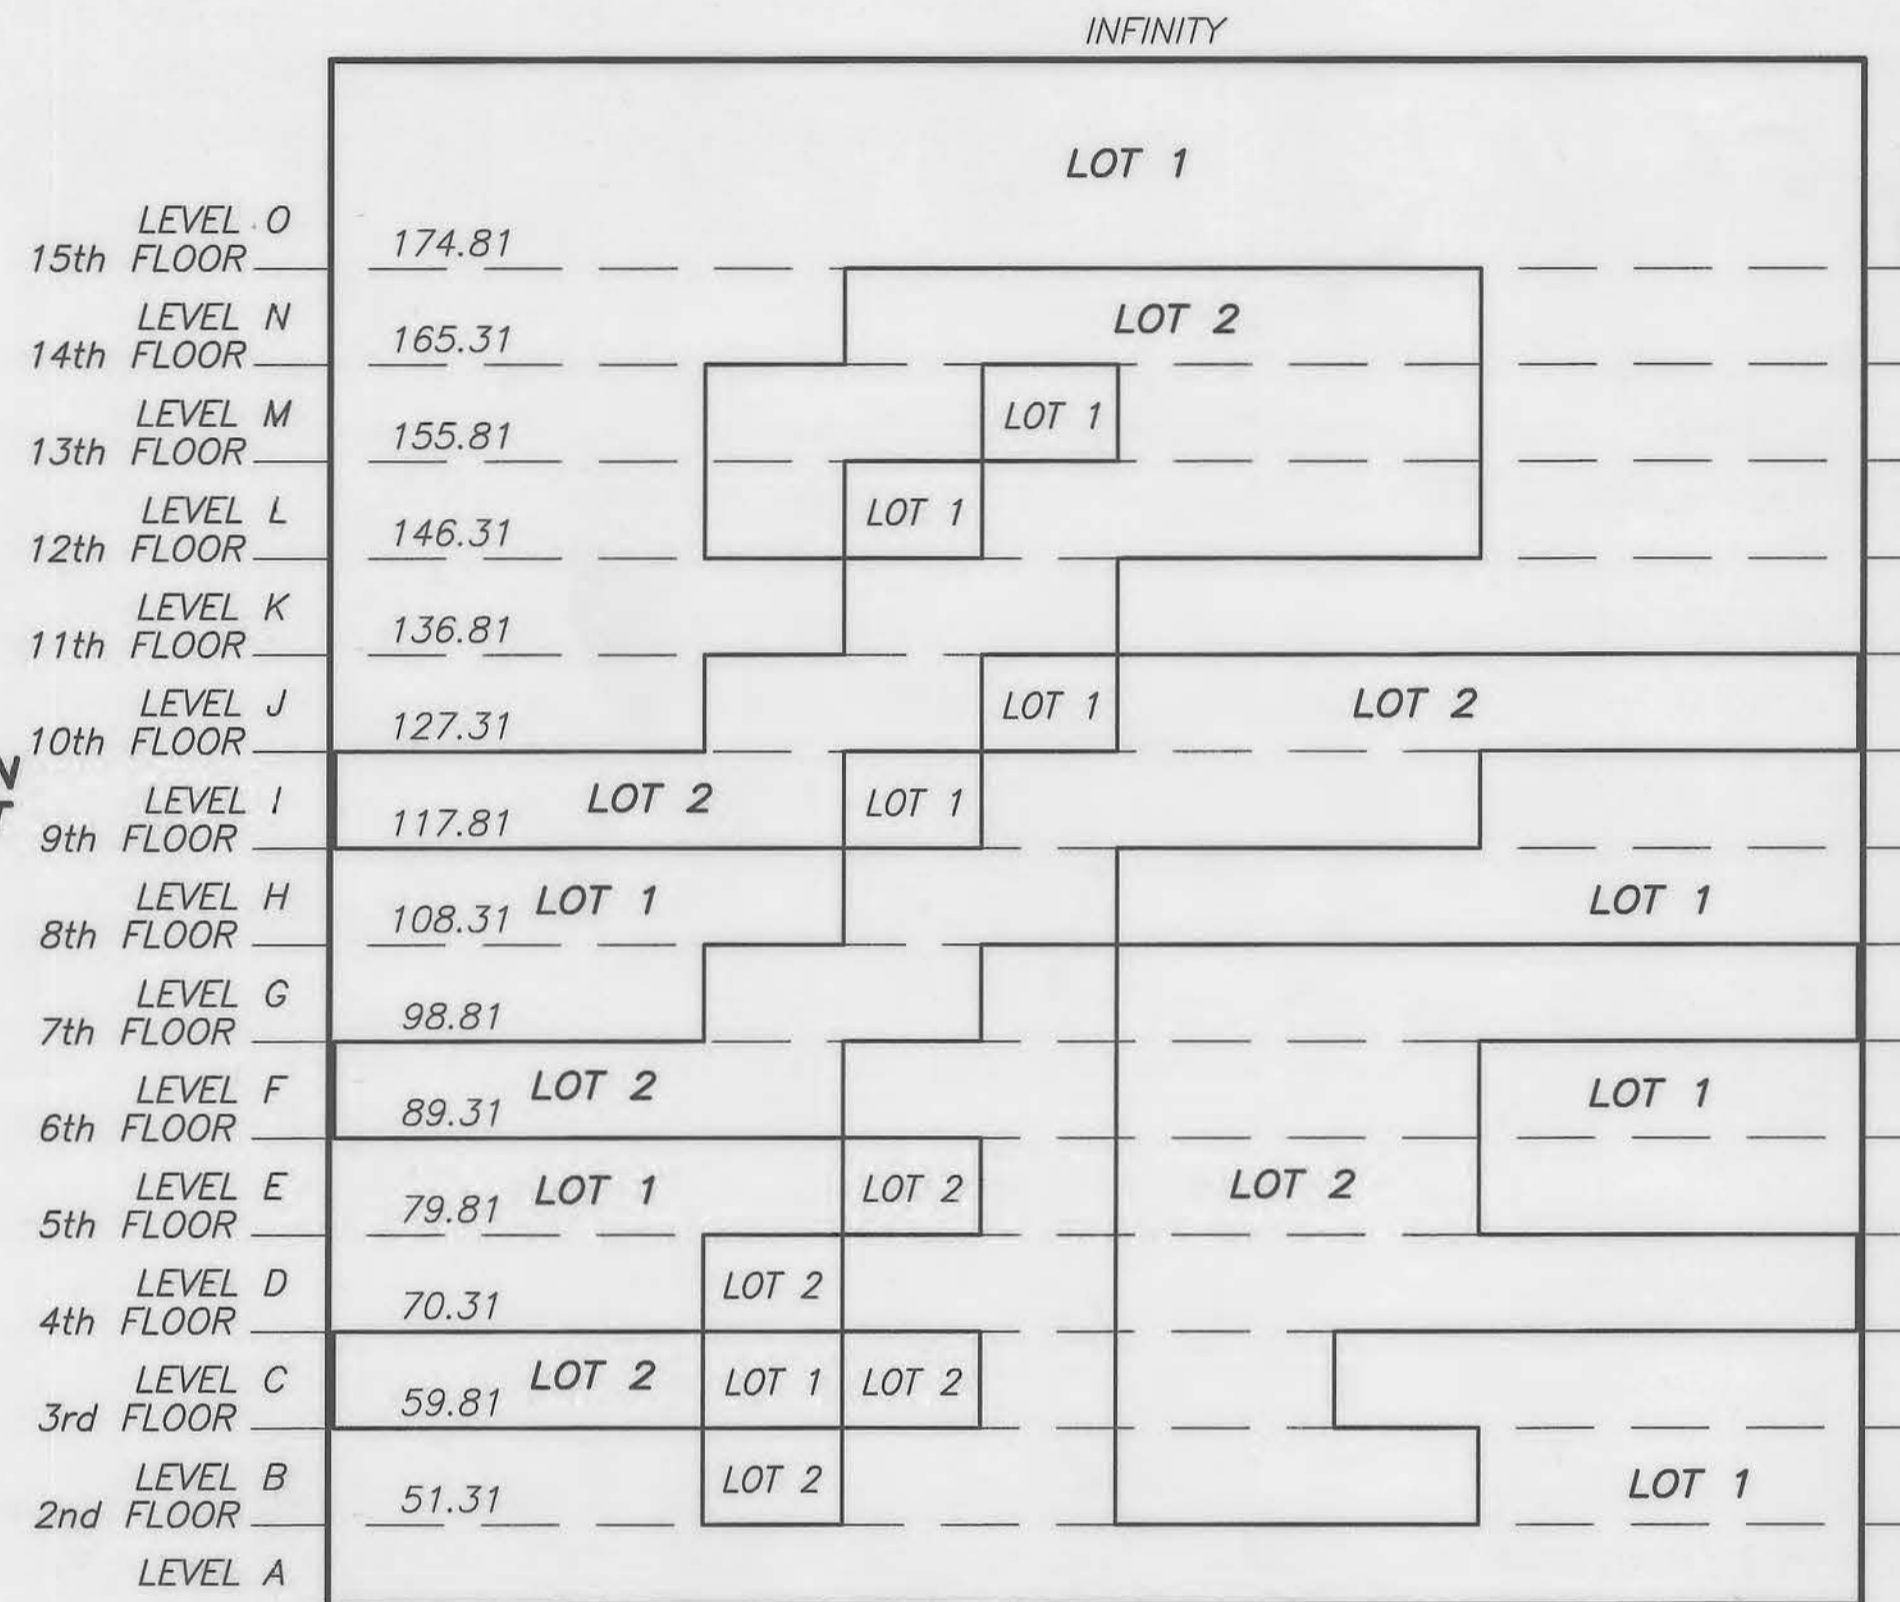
INFINITY

LOT 1

LEVEL O
15th FLOOR
174.81

LOT 2

LEVEL N
14th FLOOR
165.31

LOT 1

LEVEL M
13th FLOOR
155.81

LOT 1

LEVEL L
12th FLOOR
146.31

LEVEL K
11th FLOOR
136.81

LOT 1
LOT 2

LEVEL J
10th FLOOR
127.31

LOT 2
LOT 1

LEVEL I
9th FLOOR
117.81

LOT 1
LOT 1

LEVEL H
8th FLOOR
108.31

LEVEL G
7th FLOOR
98.81

LOT 2
LOT 1

LEVEL F
6th FLOOR
89.31

LOT 1
LOT 2
LOT 2

LEVEL E
5th FLOOR
79.81

LOT 2

LEVEL D
4th FLOOR
70.31

LOT 2
LOT 1
LOT 2

LEVEL C
3rd FLOOR
59.81

LOT 2
LOT 1

LEVEL B
2nd FLOOR
51.31

LEVEL A